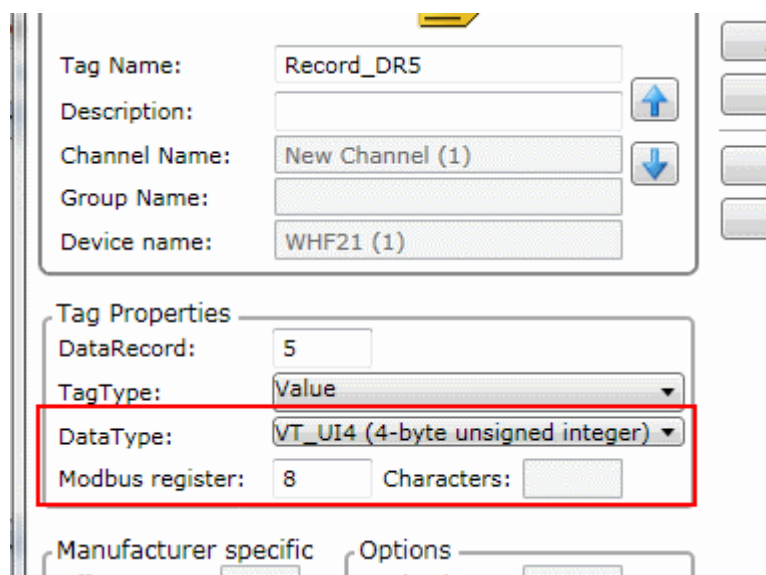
Tag Name: Record_DR5
Description:
Channel Name: New Channel (1)
Group Name:
Device name: WHF21 (1)

Tag Properties
DataRecord: 5
TagType: Value
DataType: VT_UI4 (4-byte unsigned integer)
Modbus register: 8 Characters:

Manufacturer specific
Options